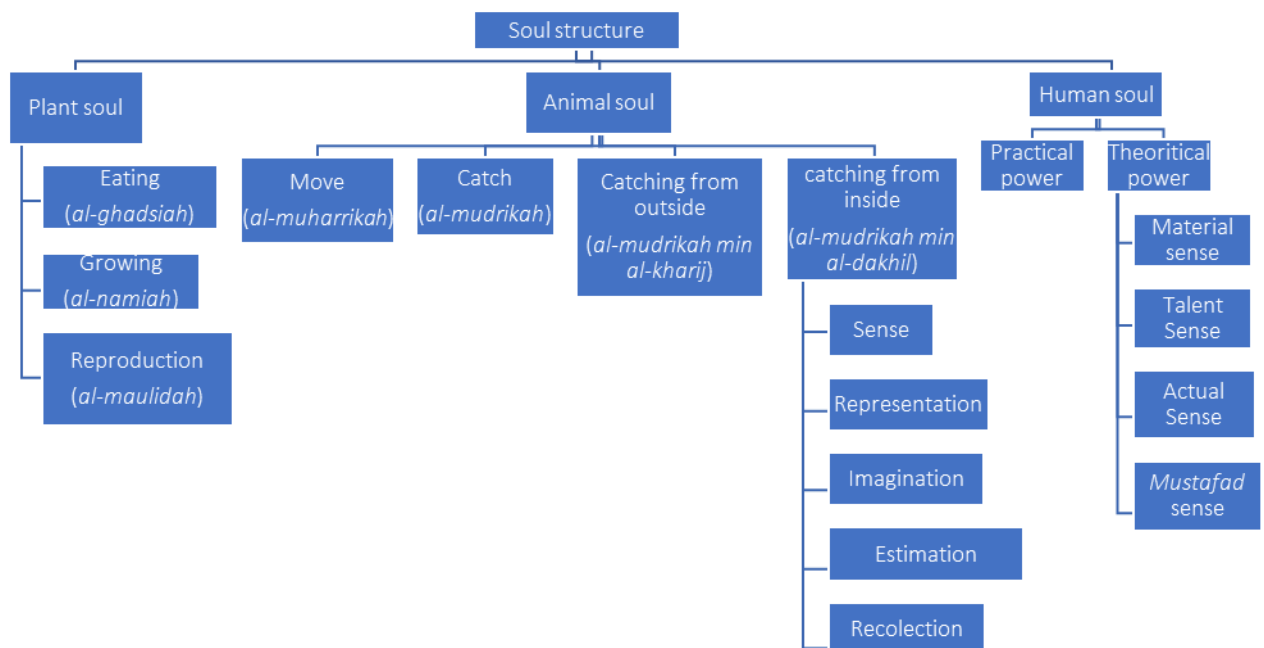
Soul structure

Plant soul

Eating (al-ghadsiah)

Growing (al-namiah)

Reproduction (al-maulidah)

Animal soul

Move (al-muharrikah)

Catch (al-mudrikah)

Catching from outside (al-mudrikah min al-kharij)

catching from inside (al-mudrikah min al-dakhil)

Sense

Representation

Imagination

Estimation

Recolection

Human soul

Practical power

Theoritical power

Material sense

Talent Sense

Actual Sense

Mustafad sense